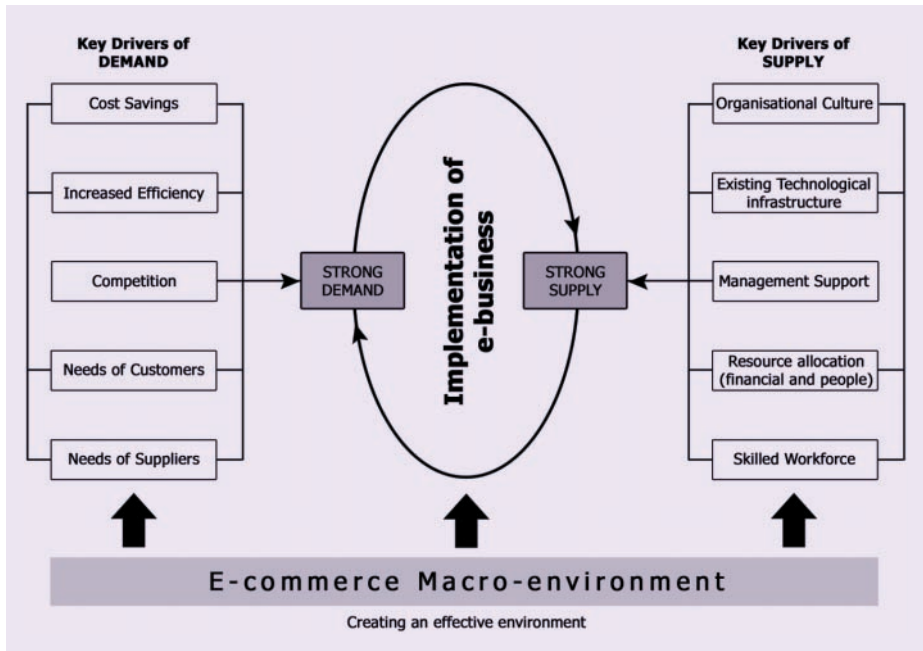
Key Drivers of DEMAND

Cost Savings

Increased Efficiency

Competition

Needs of Customers

Needs of Suppliers

Implementation of e-business

STRONG DEMAND

STRONG SUPPLY

Key Drivers of SUPPLY

Organisational Culture

Existing Technological infrastructure

Management Support

Resource allocation (financial and people)

Skilled Workforce

E-commerce Macro-environment

Creating an effective environment